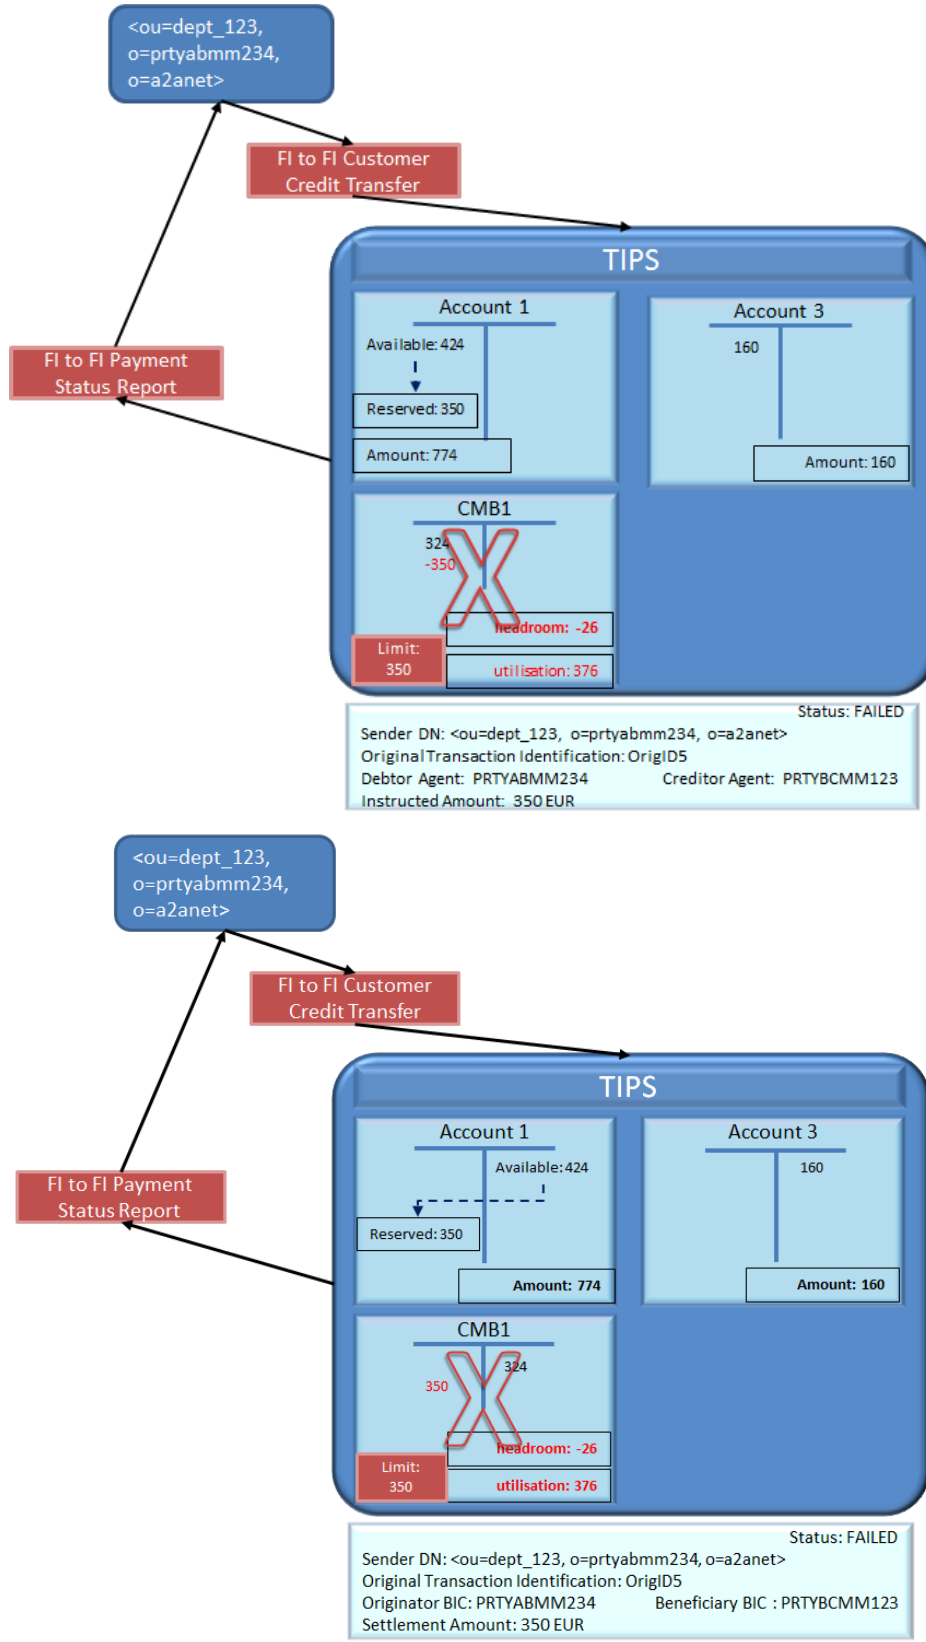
<ou=dept_123, o=prtyabmm234, o=a2anet>

FI to FI Customer Credit Transfer

TIPS

Account 1

Available: 424

Reserved: 350

Amount: 774

Account 3

160

Amount: 160

FI to FI Payment Status Report

CMB1

324

-350

headroom: -26

Limit: 350

utilisation: 376

Status: FAILED
Sender DN: <ou=dept_123, o=prtyabmm234, o=a2anet>
Original Transaction Identification: OrigID5
Debtor Agent: PRTYABMM234 Creditor Agent: PRTYBCMM123
Instructed Amount: 350 EUR

<ou=dept_123, o=prtyabmm234, o=a2anet>

FI to FI Customer Credit Transfer

TIPS

Account 1

Available: 424

Reserved: 350

Amount: 774

Account 3

160

Amount: 160

FI to FI Payment Status Report

CMB1

350

324

headroom: -26

Limit: 350

utilisation: 376

Status: FAILED
Sender DN: <ou=dept_123, o=prtyabmm234, o=a2anet>
Original Transaction Identification: OrigID5
Originator BIC: PRTYABMM234 Beneficiary BIC : PRTYBCMM123
Settlement Amount: 350 EUR